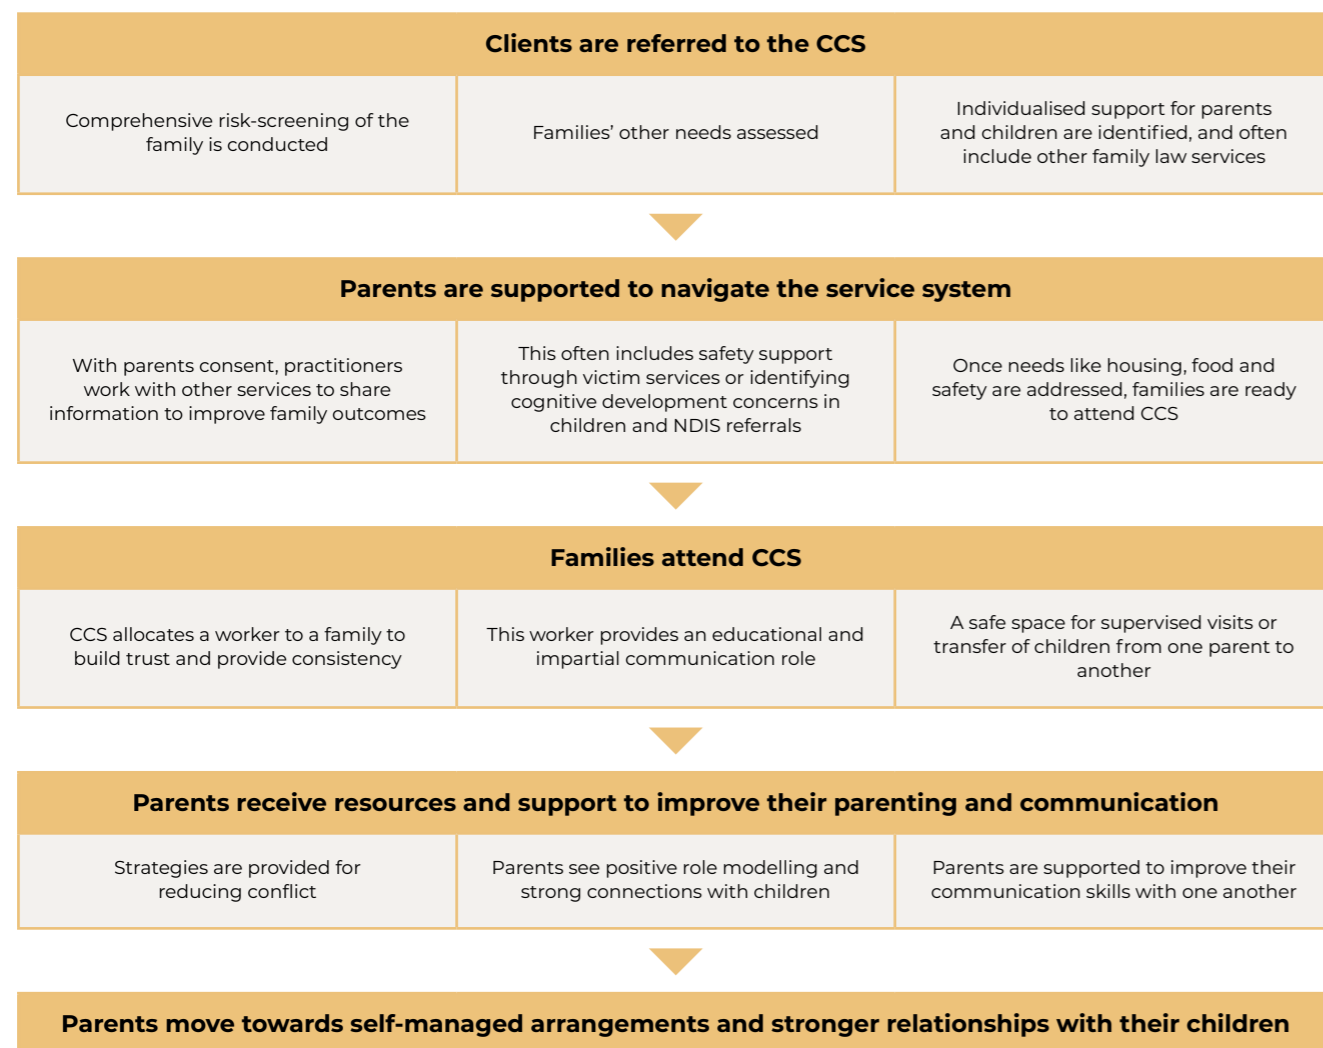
Clients are referred to the CCS

Comprehensive risk-screening of the family is conducted

Families' other needs assessed

Individualised support for parents and children are identified, and often include other family law services

Parents are supported to navigate the service system

With parents consent, practitioners work with other services to share information to improve family outcomes

This often includes safety support through victim services or identifying cognitive development concerns in children and NDIS referrals

Once needs like housing, food and safety are addressed, families are ready to attend CCS

Families attend CCS

CCS allocates a worker to a family to build trust and provide consistency

This worker provides an educational and impartial communication role

A safe space for supervised visits or transfer of children from one parent to another

Parents receive resources and support to improve their parenting and communication

Strategies are provided for reducing conflict

Parents see positive role modelling and strong connections with children

Parents are supported to improve their communication skills with one another

Parents move towards self-managed arrangements and stronger relationships with their children